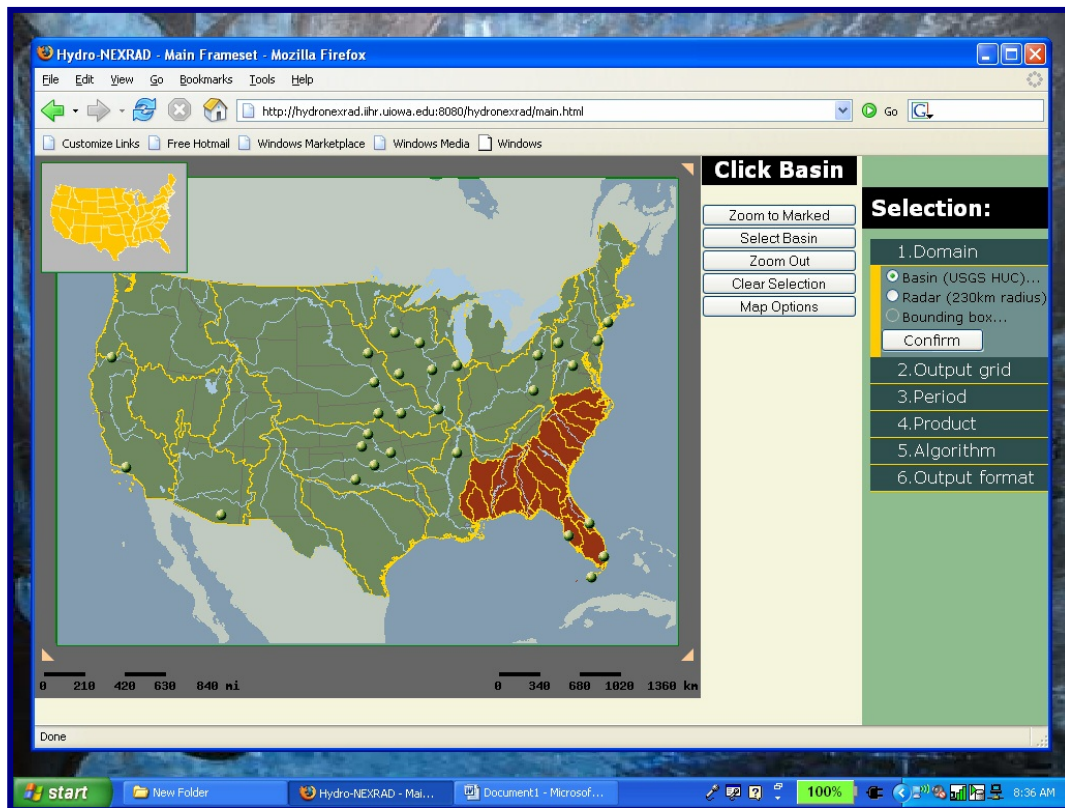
Hydro-NEXRAD - Main Frameset - Mozilla Firefox

File Edit View Go Bookmarks Tools Help

http://hydronexrad.iihr.uiowa.edu:8080/hydronexrad/main.html

Go

Customize Links Free Hotmail Windows Marketplace Windows Media Windows

Click Basin

Zoom to Marked
Select Basin
Zoom Out
Clear Selection
Map Options

Selection:

1.Domain
Basin (USGS HUC)...
Radar (230km radius)
Bounding box...
Confirm
2.Output grid
3.Period
4.Product
5.Algorithm
6.Output format

0 210 420 630 840 mi

0 340 680 1020 1360 km

Done

start New Folder Hydro-NEXRAD - Mai... Document1 - Microsof... 100% 8:36 AM